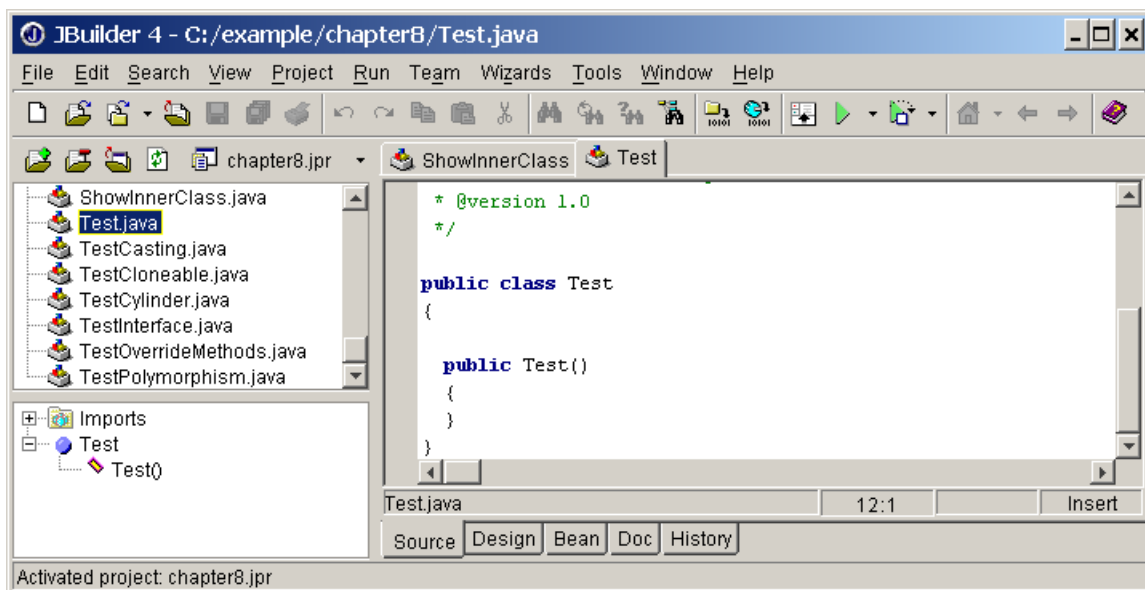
JBuilder 4 - C:/example/chapter8/Test.java

File Edit Search View Project Run Team Wizards Tools Window Help

chapter8.jpr

ShowInnerClass Test

ShowInnerClass.java
Test.java
TestCasting.java
TestCloneable.java
TestCylinder.java
TestInterface.java
TestOverrideMethods.java
TestPolymorphism.java

Imports
Test
Test()

* @version 1.0
*/

public class Test
{

public Test()
{
}
}

Test.java 12:1 Insert

Source Design Bean Doc History

Activated project: chapter8.jpr